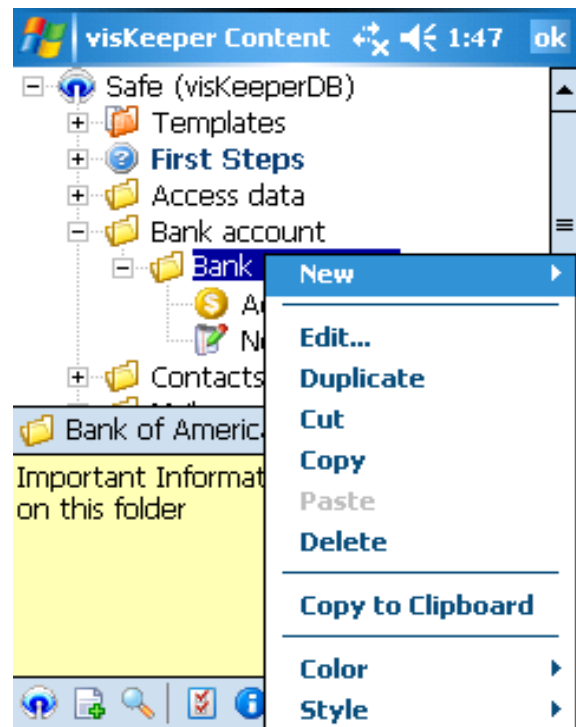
visKeeper Content 1:47 ok

Safe (visKeeperDB)
Templates
First Steps
Access data
Bank account
Bank
A
N
Contacts

Bank of Americ

Important Informat
on this folder

New
Edit...
Duplicate
Cut
Copy
Paste
Delete
Copy to Clipboard
Color
Style